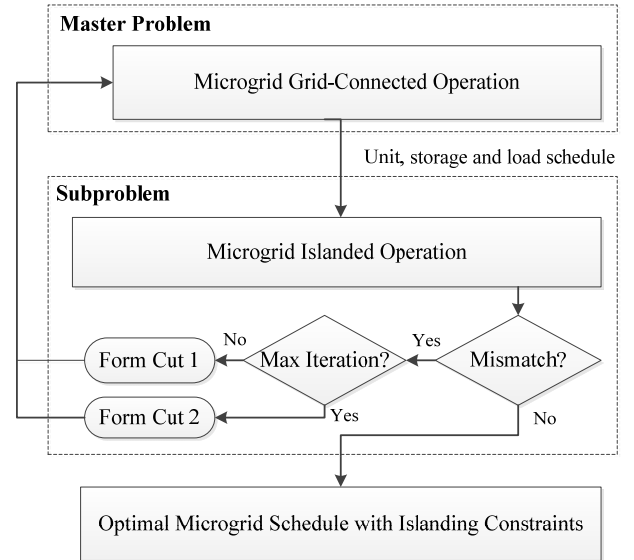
Master Problem

Microgrid Grid-Connected Operation

Unit, storage and load schedule

Subproblem

Microgrid Islanded Operation

No

Yes

Form Cut 1

Max Iteration?

Mismatch?

Form Cut 2

Yes

No

Optimal Microgrid Schedule with Islanding Constraints